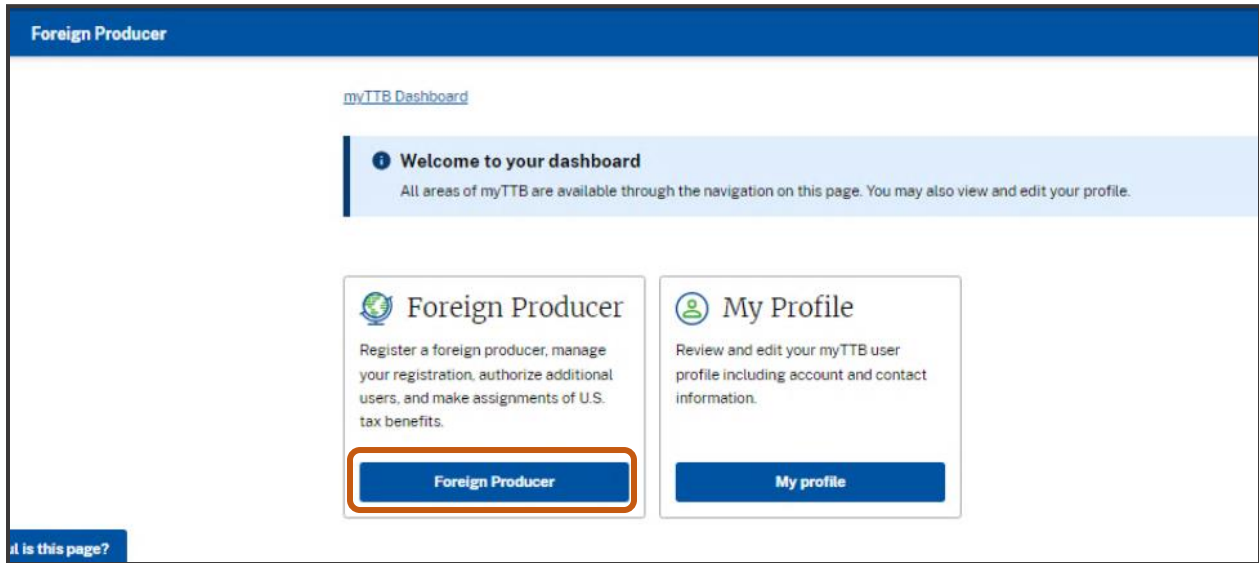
Foreign Producer

myTTB Dashboard

Welcome to your dashboard
All areas of myTTB are available through the navigation on this page. You may also view and edit your profile.

Foreign Producer
Register a foreign producer, manage your registration, authorize additional users, and make assignments of U.S. tax benefits.

Foreign Producer

My Profile
Review and edit your myTTB user profile including account and contact information.

My profile

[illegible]t is this page?